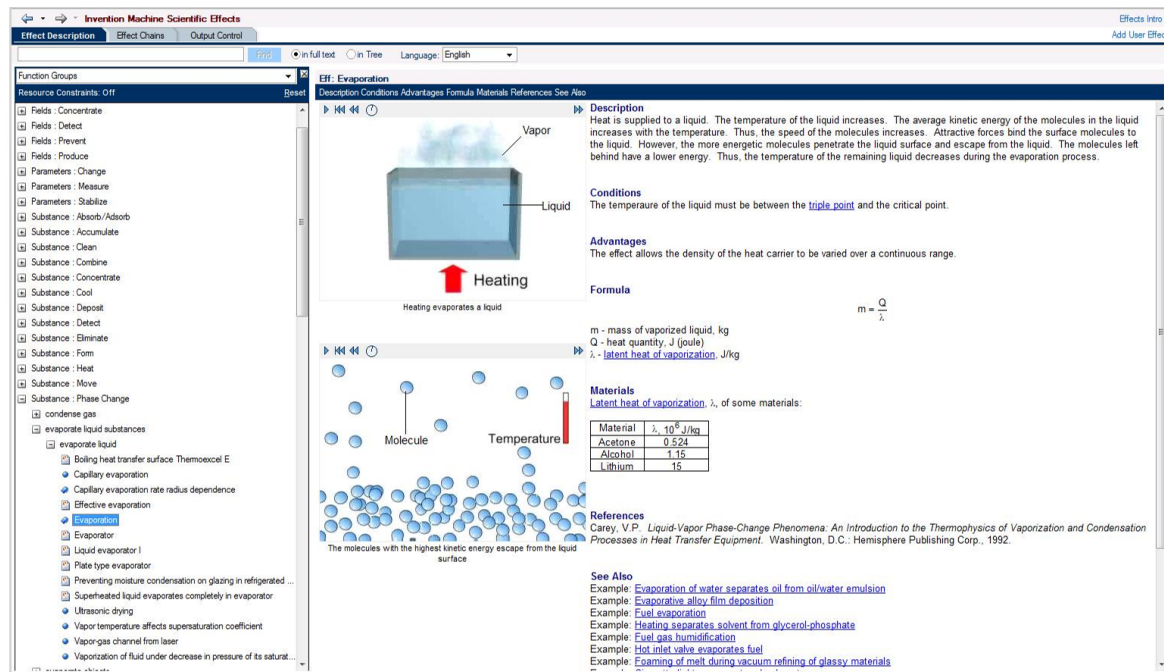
Invention Machine Scientific Effects
Effects Intro
Add User Effe
Effect Description Effect Chains Output Control
Find in full text in Tree Language: English
Function Groups
Resource Constraints: Off Reset
Fields : Concentrate
Fields : Detect
Fields : Prevent
Fields : Produce
Parameters : Change
Parameters : Measure
Parameters : Stabilize
Substance : Absorb/Adsorb
Substance : Accumulate
Substance : Clean
Substance : Combine
Substance : Concentrate
Substance : Cool
Substance : Deposit
Substance : Detect
Substance : Eliminate
Substance : Form
Substance : Heat
Substance : Move
Substance : Phase Change
condense gas
evaporate liquid substances
evaporate liquid
Boiling heat transfer surface Thermoexcel E
Capillary evaporation
Capillary evaporation rate radius dependence
Effective evaporation
Evaporation
Evaporator
Liquid evaporator I
Plate type evaporator
Preventing moisture condensation on glazing in refrigerated ...
Superheated liquid evaporates completely in evaporator
Ultrasonic drying
Vapor temperature affects supersaturation coefficient
Vapor-gas channel from laser
Vaporization of fluid under decrease in pressure of its saturat...

Eff: Evaporation
Description Conditions Advantages Formula Materials References See Also
Vapor
Liquid
Heating
Heating evaporates a liquid
Molecule
Temperature
The molecules with the highest kinetic energy escape from the liquid surface

Description
Heat is supplied to a liquid. The temperature of the liquid increases. The average kinetic energy of the molecules in the liquid increases with the temperature. Thus, the speed of the molecules increases. Attractive forces bind the surface molecules to the liquid. However, the more energetic molecules penetrate the liquid surface and escape from the liquid. The molecules left behind have a lower energy. Thus, the temperature of the remaining liquid decreases during the evaporation process.

Conditions
The temperaure of the liquid must be between the triple point and the critical point.

Advantages
The effect allows the density of the heat carrier to be varied over a continuous range.

Formula
$m = \frac{Q}{\lambda}$
m - mass of vaporized liquid, kg
Q - heat quantity, J (joule)
$\lambda$ - latent heat of vaporization, J/kg

Materials
Latent heat of vaporization, $\lambda$, of some materials:

| Material | $\lambda$, $10^6$ J/kg |
|---|---|
| Acetone | 0.524 |
| Alcohol | 1.15 |
| Lithium | 15 |

References
Carey, V.P. Liquid-Vapor Phase-Change Phenomena: An Introduction to the Thermophysics of Vaporization and Condensation Processes in Heat Transfer Equipment. Washington, D.C.: Hemisphere Publishing Corp., 1992.

See Also
Example: Evaporation of water separates oil from oil/water emulsion
Example: Evaporative alloy film deposition
Example: Fuel evaporation
Example: Heating separates solvent from glycerol-phosphate
Example: Fuel gas humidification
Example: Hot inlet valve evaporates fuel
Example: Foaming of melt during vacuum refining of glassy materials